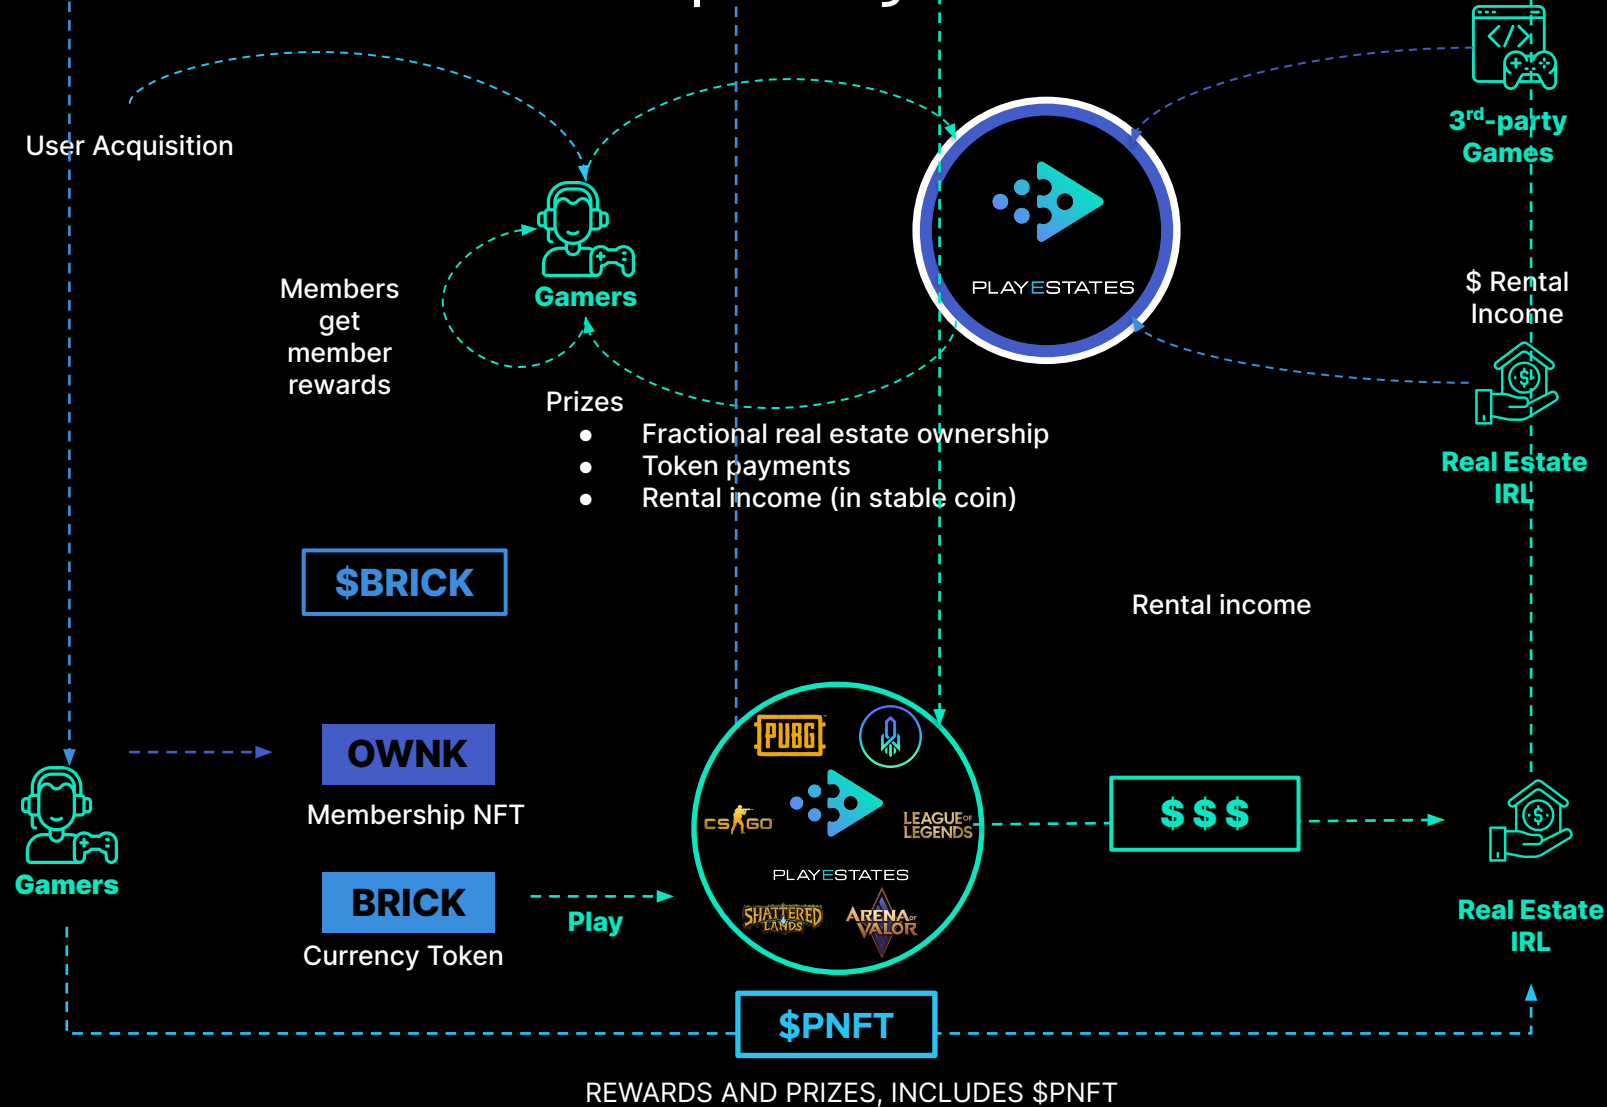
User Acquisition

Members get member rewards

Gamers

Prizes
- Fractional real estate ownership
- Token payments
- Rental income (in stable coin)

PLAYESTATES

3rd-party Games

$ Rental Income

Real Estate IRL

$BRICK

Rental income

OWNK
Membership NFT

BRICK
Currency Token

Gamers

Play

PUBG

CS GO

LEAGUE OF LEGENDS

PLAYESTATES

SHATTERED LANDS

ARENA OF VALOR

$$$

Real Estate IRL

$PNFT

REWARDS AND PRIZES, INCLUDES $PNFT